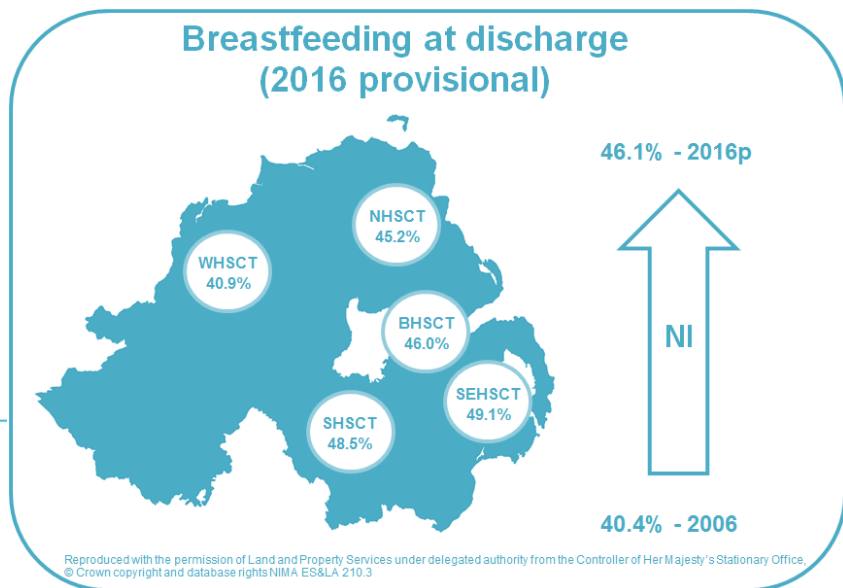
Breastfeeding at discharge
(2016 provisional)

NHSCT
45.2%

WHSCT
40.9%

BHSCT
46.0%

SEHSCT
49.1%

SHSCT
48.5%

46.1% - 2016p

NI

40.4% - 2006

Reproduced with the permission of Land and Property Services under delegated authority from the Controller of Her Majesty's Stationary Office, © Crown copyright and database rights NIMA ES&LA 210.3